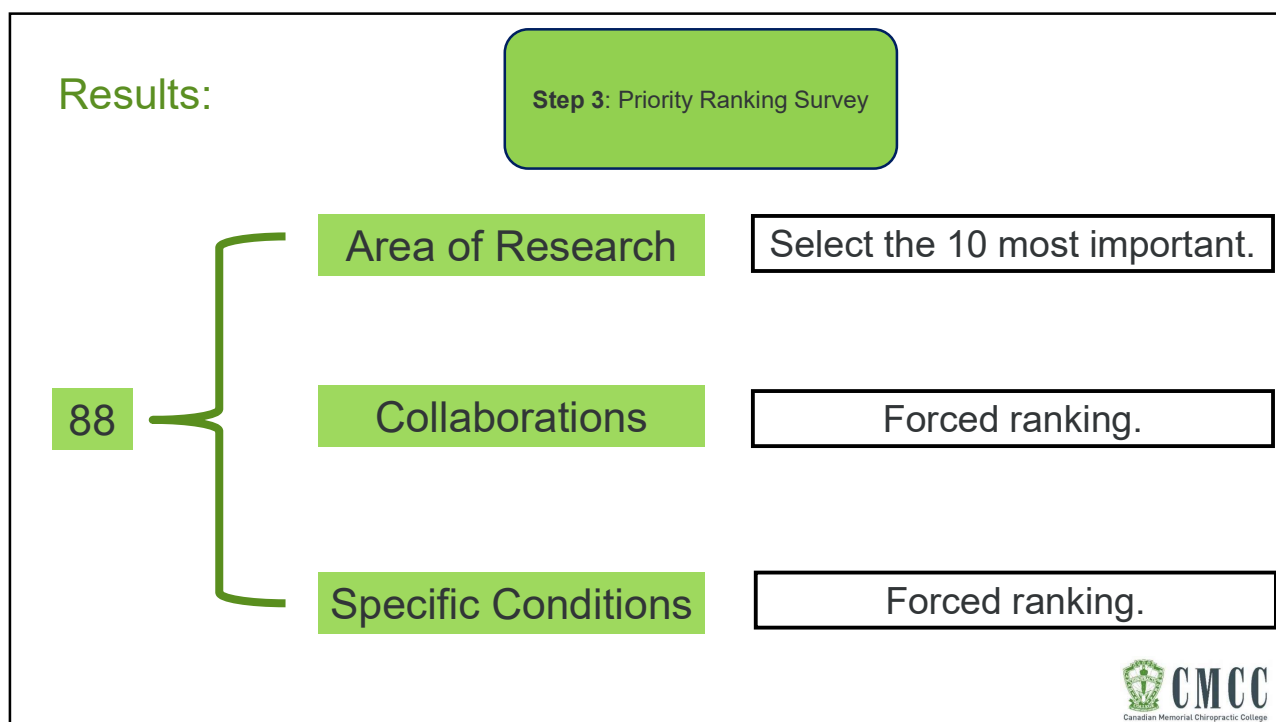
Results:

**Step 3**: Priority Ranking Survey

88

Area of Research

Select the 10 most important.

Collaborations

Forced ranking.

Specific Conditions

Forced ranking.

CMCC
Canadian Memorial Chiropractic College